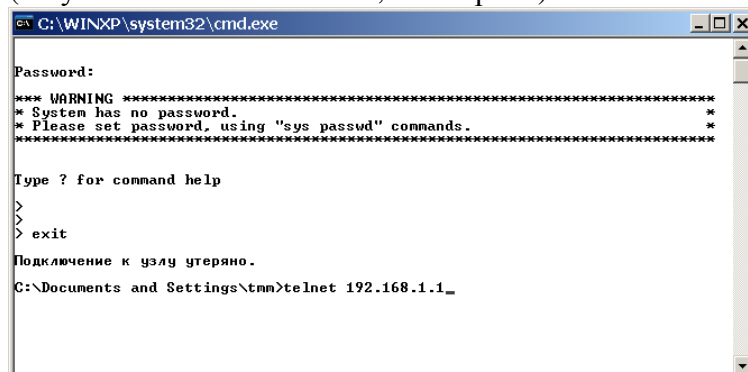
C:\WINXP\system32\cmd.exe

Password:

*** WARNING ***************************************************************
* System has no password. *
* Please set password, using "sys passwd" commands. *
***************************************************************************

Type ? for command help

>
>
> exit

Подключение к узлу утеряно.

C:\Documents and Settings\tmm>telnet 192.168.1.1_